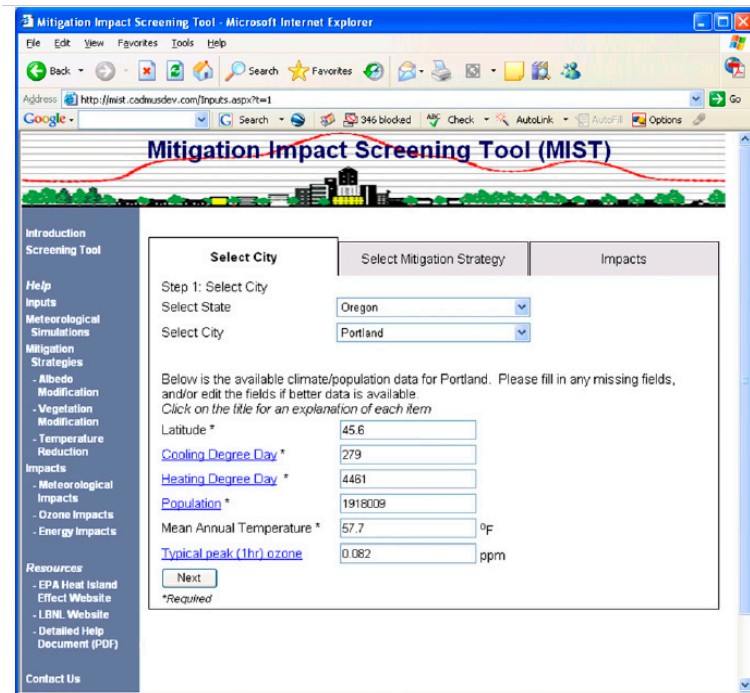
Mitigation Impact Screening Tool - Microsoft Internet Explorer

File Edit View Favorites Tools Help

Back Search Favorites

Address http://mist.cadmusdev.com/Inputs.aspx?t=1 Go

Google Search 346 blocked Check AutoLink AutoFill Options

Mitigation Impact Screening Tool (MIST)

Introduction
Screening Tool

Help
Inputs
Meteorological Simulations
Mitigation Strategies
- Albedo Modification
- Vegetation Modification
- Temperature Reduction
Impacts
- Meteorological Impacts
- Ozone Impacts
- Energy Impacts

Resources
- EPA Heat Island Effect Website
- LBNL Website
- Detailed Help Document (PDF)

Contact Us

| Select City | Select Mitigation Strategy | Impacts |
|---|---|---|

Step 1: Select City

Select State Oregon

Select City Portland

Below is the available climate/population data for Portland. Please fill in any missing fields, and/or edit the fields if better data is available.
Click on the title for an explanation of each item

Latitude * 45.6

Cooling Degree Day * 279

Heating Degree Day * 4461

Population * 1918009

Mean Annual Temperature * 57.7 $^0$F

Typical peak (1hr) ozone 0.082 ppm

Next

*Required